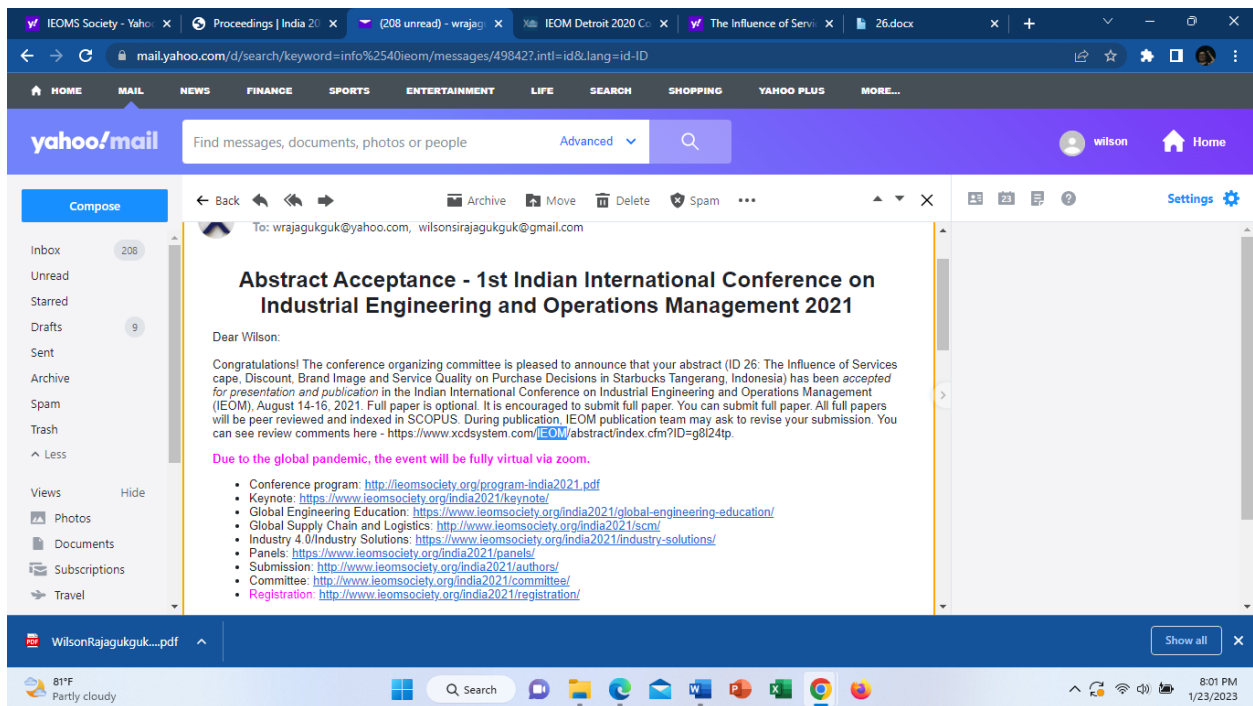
IEOMS Society - Yaho ×
Proceedings | India 20 ×
(208 unread) - wrajag ×
IEOM Detroit 2020 Co ×
The Influence of Servi ×
26.docx ×
+

mail.yahoo.com/d/search/keyword=info%2540ieom/messages/49842?.intl=id&.lang=id-ID

HOME MAIL NEWS FINANCE SPORTS ENTERTAINMENT LIFE SEARCH SHOPPING YAHOO PLUS MORE...

yahoo!mail
Find messages, documents, photos or people
Advanced
wilson
Home

Compose
Inbox 208
Unread
Starred
Drafts 9
Sent
Archive
Spam
Trash
Less
Views Hide
Photos
Documents
Subscriptions
Travel

Back
Archive
Move
Delete
Spam
Settings

To: wrajagukguk@yahoo.com, wilsonsirajagukguk@gmail.com

Abstract Acceptance - 1st Indian International Conference on Industrial Engineering and Operations Management 2021

Dear Wilson:

Congratulations! The conference organizing committee is pleased to announce that your abstract (ID 26: The Influence of Services cape, Discount, Brand Image and Service Quality on Purchase Decisions in Starbucks Tangerang, Indonesia) has been accepted for presentation and publication in the Indian International Conference on Industrial Engineering and Operations Management (IEOM), August 14-16, 2021. Full paper is optional. It is encouraged to submit full paper. You can submit full paper. All full papers will be peer reviewed and indexed in SCOPUS. During publication, IEOM publication team may ask to revise your submission. You can see review comments here - https://www.xcdsystem.com/IEOM/abstract/index.cfm?ID=g8l24tp.

Due to the global pandemic, the event will be fully virtual via zoom.

• Conference program: http://ieomsociety.org/program-india2021.pdf
• Keynote: https://www.ieomsociety.org/india2021/keynote/
• Global Engineering Education: https://www.ieomsociety.org/india2021/global-engineering-education/
• Global Supply Chain and Logistics: http://www.ieomsociety.org/india2021/scm/
• Industry 4.0/Industry Solutions: https://www.ieomsociety.org/india2021/industry-solutions/
• Panels: https://www.ieomsociety.org/india2021/panels/
• Submission: http://www.ieomsociety.org/india2021/authors/
• Committee: http://www.ieomsociety.org/india2021/committee/
• Registration: http://www.ieomsociety.org/india2021/registration/

WilsonRajagukguk....pdf
Show all

81°F
Partly cloudy
Search
8:01 PM
1/23/2023